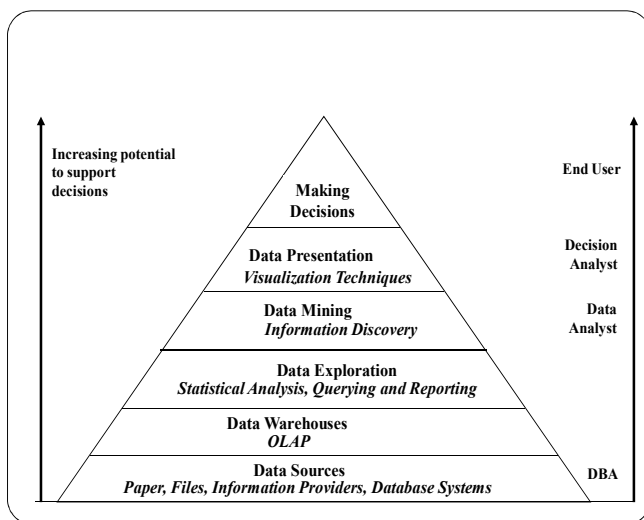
Increasing potential to support decisions

End User

Making Decisions

Data Presentation
Visualization Techniques

Decision Analyst

Data Mining
Information Discovery

Data Analyst

Data Exploration
Statistical Analysis, Querying and Reporting

Data Warehouses
OLAP

Data Sources
Paper, Files, Information Providers, Database Systems

DBA